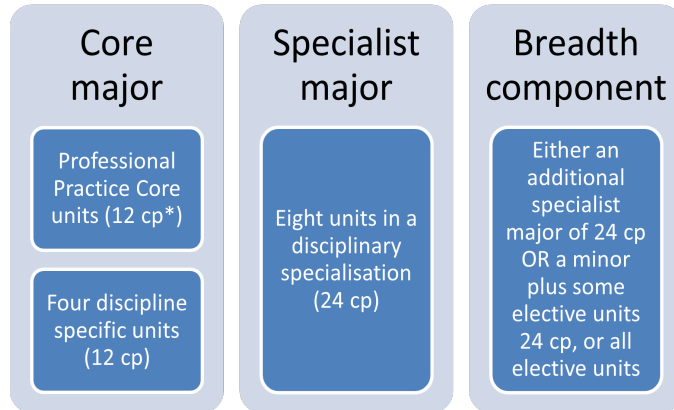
Core major

Professional Practice Core units (12 cp*)

Four discipline specific units (12 cp)

Specialist major

Eight units in a disciplinary specialisation (24 cp)

Breadth component

Either an additional specialist major of 24 cp OR a minor plus some elective units 24 cp, or all elective units